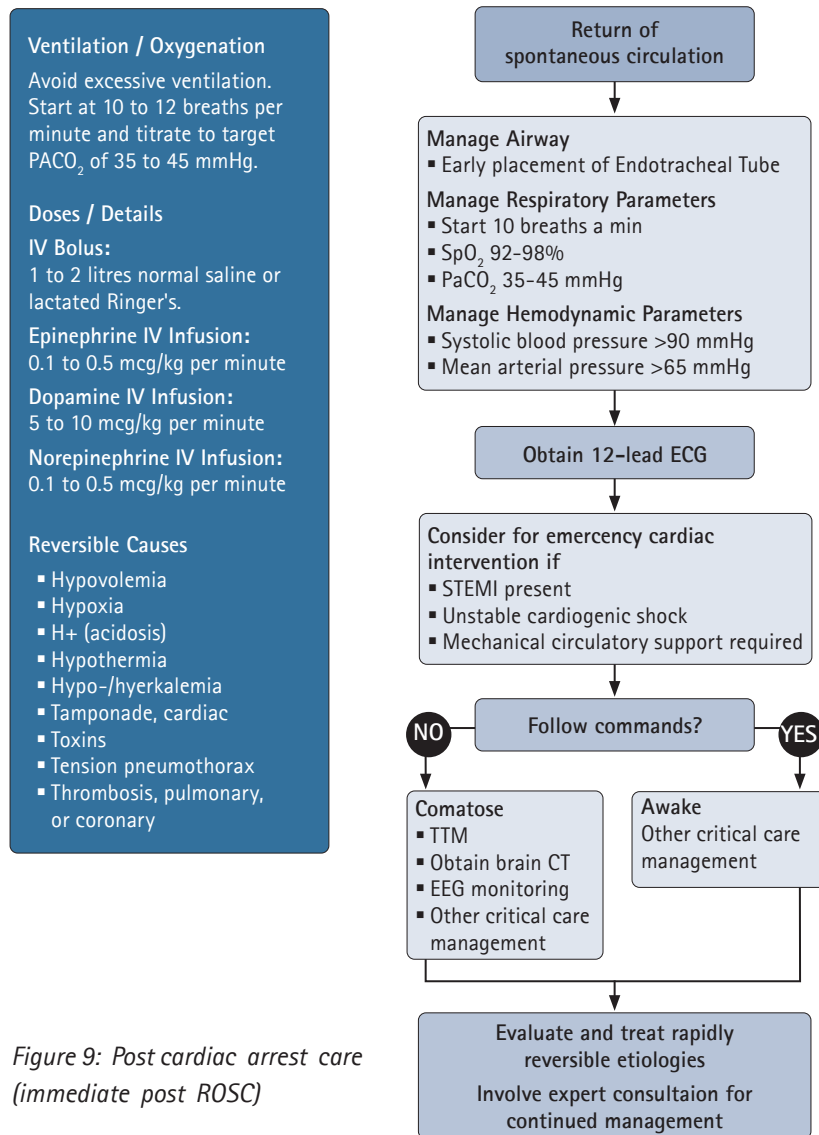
Ventilation / Oxygenation

Avoid excessive ventilation. Start at 10 to 12 breaths per minute and titrate to target PACO$_2$ of 35 to 45 mmHg.

Doses / Details

IV Bolus:
1 to 2 litres normal saline or lactated Ringer's.

Epinephrine IV Infusion:
0.1 to 0.5 mcg/kg per minute

Dopamine IV Infusion:
5 to 10 mcg/kg per minute

Norepinephrine IV Infusion:
0.1 to 0.5 mcg/kg per minute

Reversible Causes

▪ Hypovolemia
▪ Hypoxia
▪ H+ (acidosis)
▪ Hypothermia
▪ Hypo-/hyerkalemia
▪ Tamponade, cardiac
▪ Toxins
▪ Tension pneumothorax
▪ Thrombosis, pulmonary, or coronary

Figure 9: Post cardiac arrest care (immediate post ROSC)

Return of spontaneous circulation

Manage Airway
▪ Early placement of Endotracheal Tube

Manage Respiratory Parameters
▪ Start 10 breaths a min
▪ SpO$_2$ 92-98%
▪ PaCO$_2$ 35-45 mmHg

Manage Hemodynamic Parameters
▪ Systolic blood pressure >90 mmHg
▪ Mean arterial pressure >65 mmHg

Obtain 12-lead ECG

Consider for emercency cardiac intervention if
▪ STEMI present
▪ Unstable cardiogenic shock
▪ Mechanical circulatory support required

NO

Follow commands?

YES

Comatose
▪ TTM
▪ Obtain brain CT
▪ EEG monitoring
▪ Other critical care management

Awake
Other critical care management

Evaluate and treat rapidly reversible etiologies

Involve expert consultaion for continued management